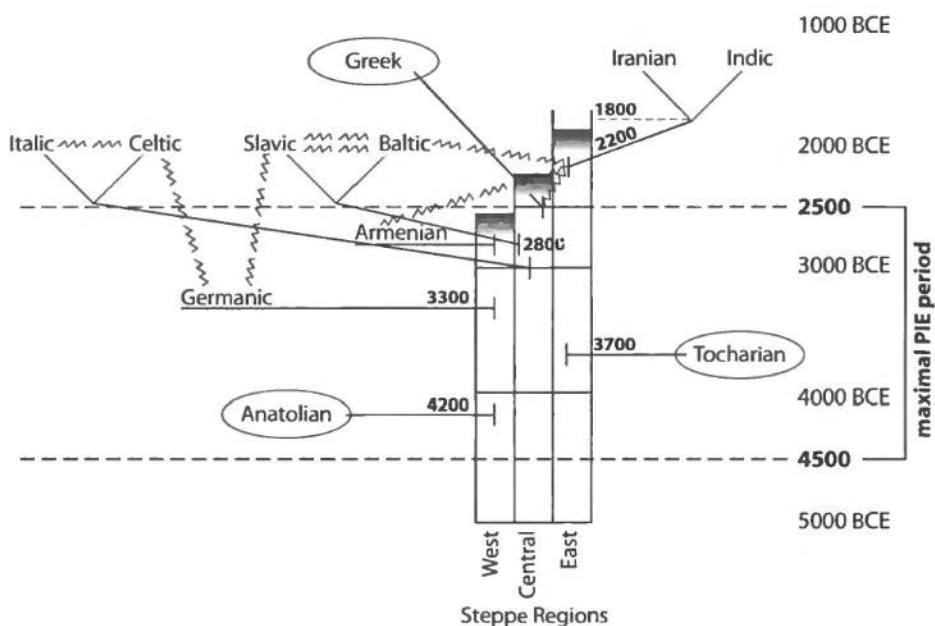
1000 BCE

Greek

Iranian

Indic

1800

2200

Italic

Celtic

Slavic

Baltic

2000 BCE

2500

Armenian

2800

3000 BCE

maximal PIE period

Germanic

3300

3700

Tocharian

Anatolian

4200

4000 BCE

4500

5000 BCE

West

Central

East

Steppe Regions